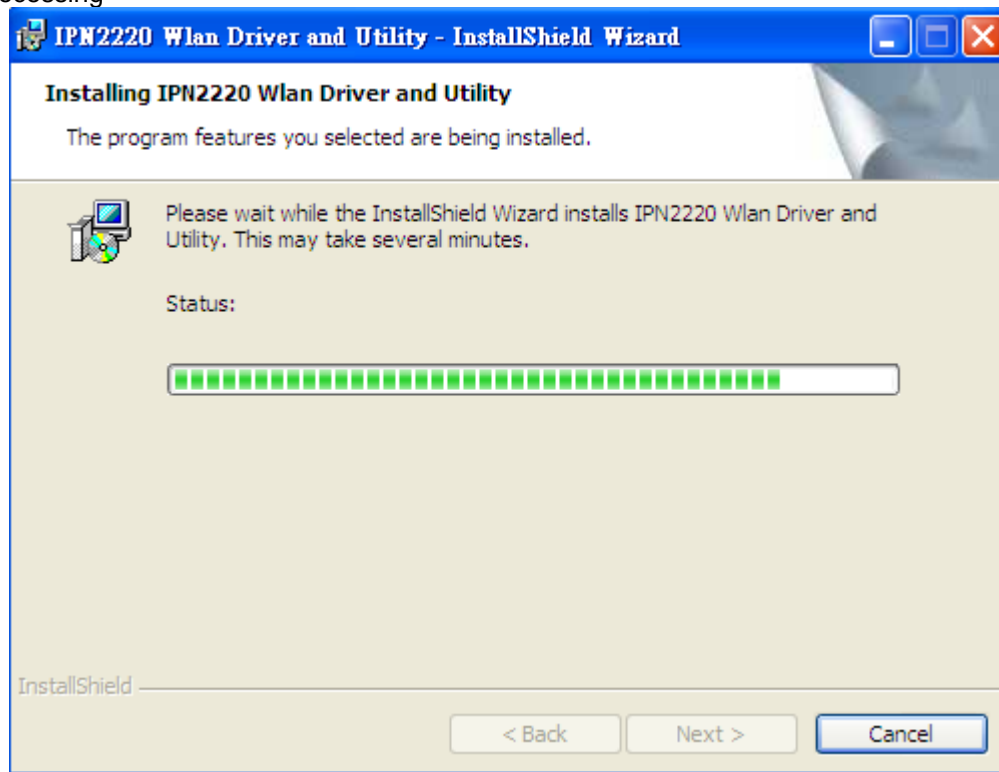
IPN2220 Wlan Driver and Utility - InstallShield Wizard

Installing IPN2220 Wlan Driver and Utility

The program features you selected are being installed.

Please wait while the InstallShield Wizard installs IPN2220 Wlan Driver and Utility. This may take several minutes.

Status:

InstallShield

< Back
Next >
Cancel